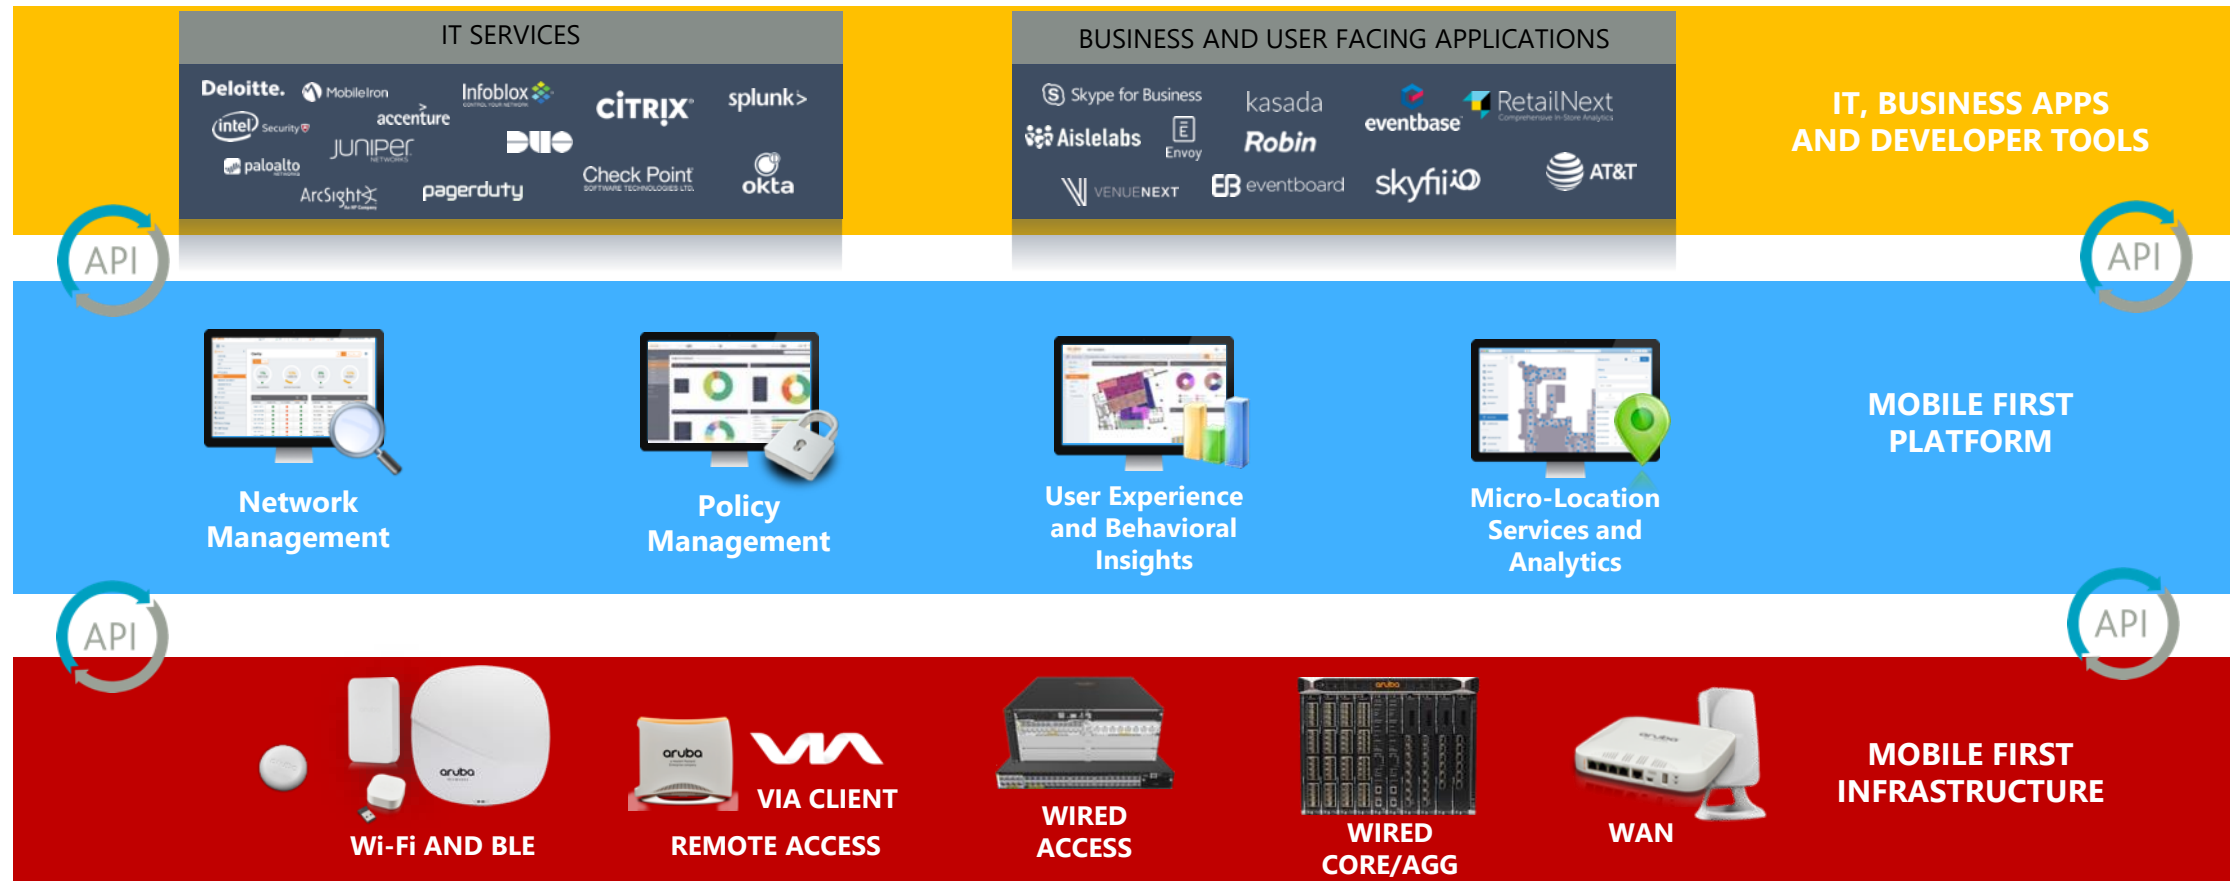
IT SERVICES

Deloitte. MobileIron Infoblox accenture CITRIX splunk> intel Security JUNIPER NETWORKS DUO paloalto NETWORKS Check Point SOFTWARE TECHNOLOGIES LTD. okta ArcSight pagerduty

BUSINESS AND USER FACING APPLICATIONS

Skype for Business kasada RetailNext eventbase Aislelabs Envoy Robin VENUENEXT eventboard skyfii AT&T

IT, BUSINESS APPS AND DEVELOPER TOOLS

API

API

Network Management

Policy Management

User Experience and Behavioral Insights

Micro-Location Services and Analytics

MOBILE FIRST PLATFORM

API

API

Wi-Fi AND BLE

VIA CLIENT

REMOTE ACCESS

WIRED ACCESS

WIRED CORE/AGG

WAN

MOBILE FIRST INFRASTRUCTURE